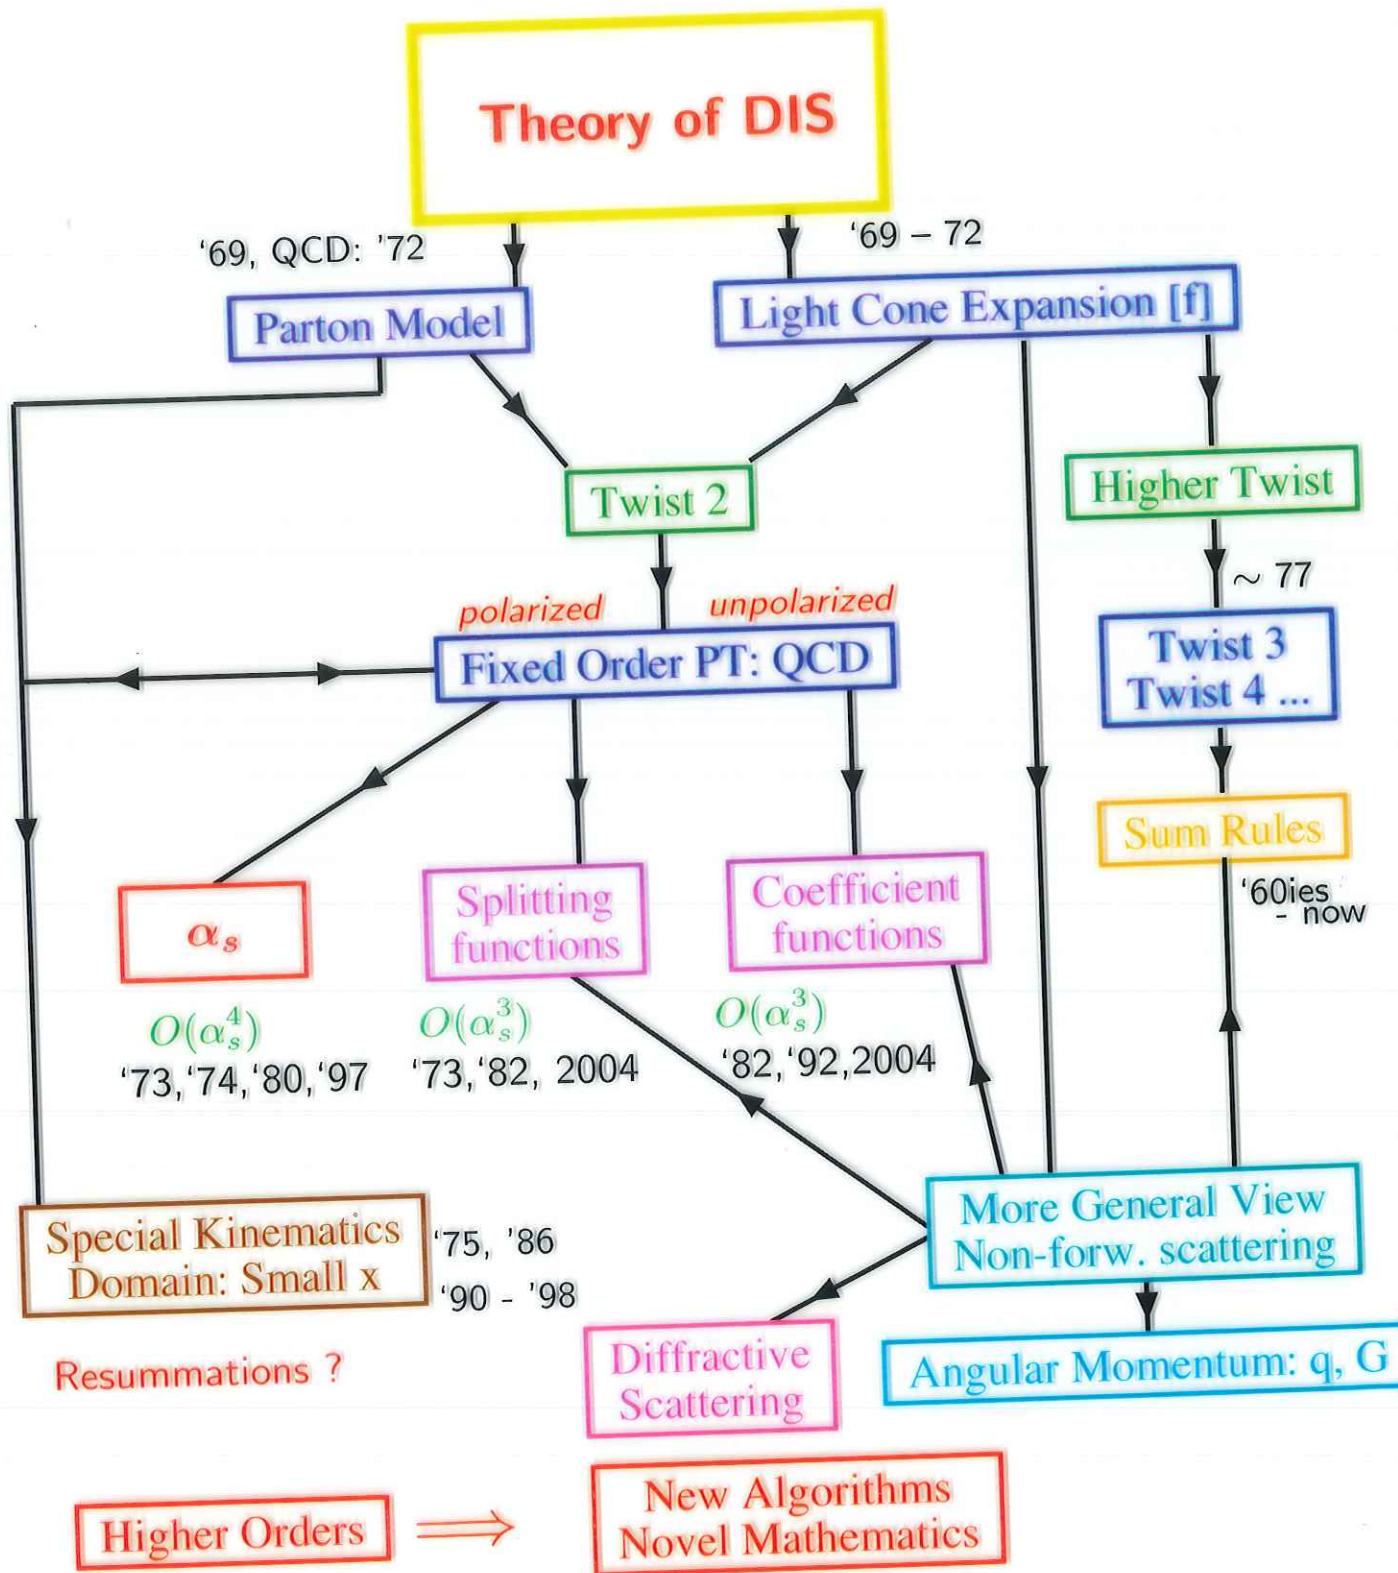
Theory of DIS

'69, QCD: '72

'69 – 72

Parton Model

Light Cone Expansion [f]

Twist 2

Higher Twist

~ 77

polarized

unpolarized

Fixed Order PT: QCD

Twist 3
Twist 4 ...

Sum Rules

'60ies - now

$\alpha_s$

Splitting functions

Coefficient functions

$O(\alpha_s^4)$
'73,'74,'80,'97

$O(\alpha_s^3)$
'73,'82, 2004

$O(\alpha_s^3)$
'82,'92,2004

Special Kinematics Domain: Small x

'75, '86
'90 - '98

More General View
Non-forw. scattering

Resummations ?

Diffractive Scattering

Angular Momentum: q, G

Higher Orders $\Longrightarrow$

New Algorithms
Novel Mathematics